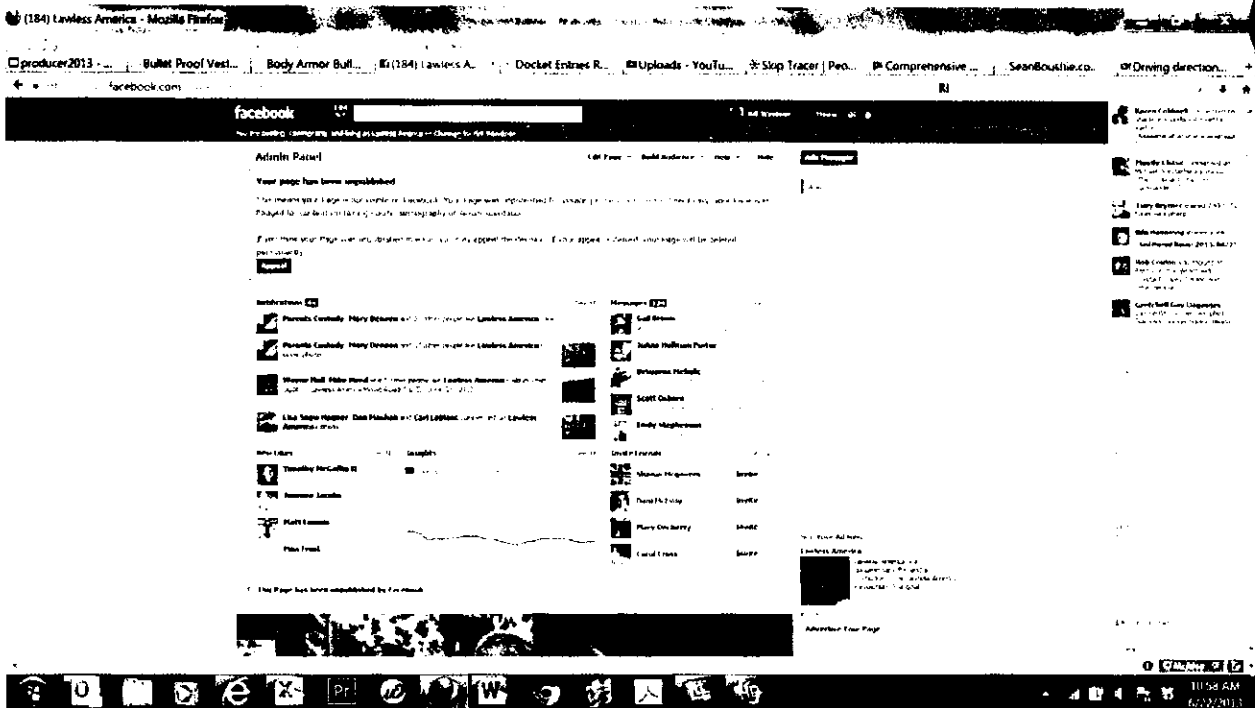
(184) Lawless America - Mozilla Firefox

producer2013 - ... Bullet Proof Vest... Body Armor Bull... (184) Lawless A... Docket Entries R... Uploads - YouTu... Slop Tracer | Peo... Comprehensive ... SeanBouthie.co... Driving direction...

facebook.com

facebook

Admin Panel

Edit Page Build Audience Help Hide

Your page has been unpublished

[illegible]

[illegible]

Appeal

Notifications

Parents Custody Mary Beaven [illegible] Lawless America

Parents Custody Mary Beaven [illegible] Lawless America

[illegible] Lawless America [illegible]

Lisa Snow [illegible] Carl Latham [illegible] Lawless America

Messages

Gail Brown

JoAnn Hoffman Porter

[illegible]

Scott Osborn

Emily Stephenson

New Likes

Timothy McCollum II

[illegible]

Matt Lorenz

Pam Frost

Insights

Invite Friends

Shanna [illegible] Invite

Dana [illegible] Invite

Mary Dockerty Invite

Carol Cross Invite

This Page has been unpublished by Facebook

Lawless America

Advertise Your Page

10:58 AM
6/22/2013